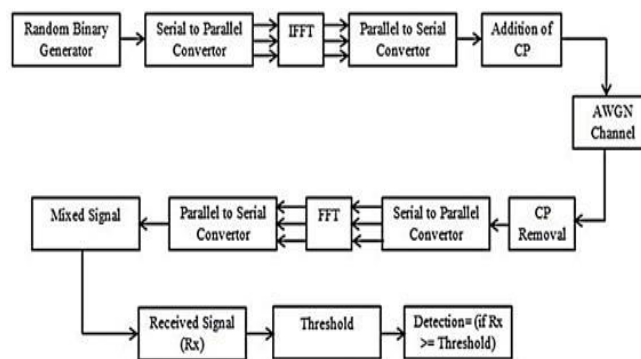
Random Binary Generator

Serial to Parallel Convertor

IFFT

Parallel to Serial Convertor

Addition of CP

AWGN Channel

CP Removal

Serial to Parallel Convertor

FFT

Parallel to Serial Convertor

Mixed Signal

Received Signal (Rx)

Threshold

Detection= (if Rx >= Threshold)